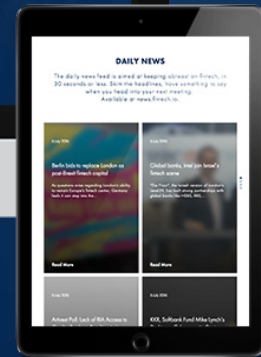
DAILY NEWS

The daily news feed is aimed at keeping abreast on fintech, in 30 seconds or less. Skim the headlines, have something to say when you head into your next meeting. Available at news.fintech.io.

6 July 2016

Berlin bids to replace London as post-Brexit fintech capital

As questions arise regarding London's ability to remain Europe's fintech hub, Germany feels it can step into the...

Read More

6 July 2016

Global banks, Wei join Israel's fintech scene

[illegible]

Read More

6 July 2016

Artivest Poll: Lack of RIA Access to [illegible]

6 July 2016

KKR, Softbank Fund Mike Lynch's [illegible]